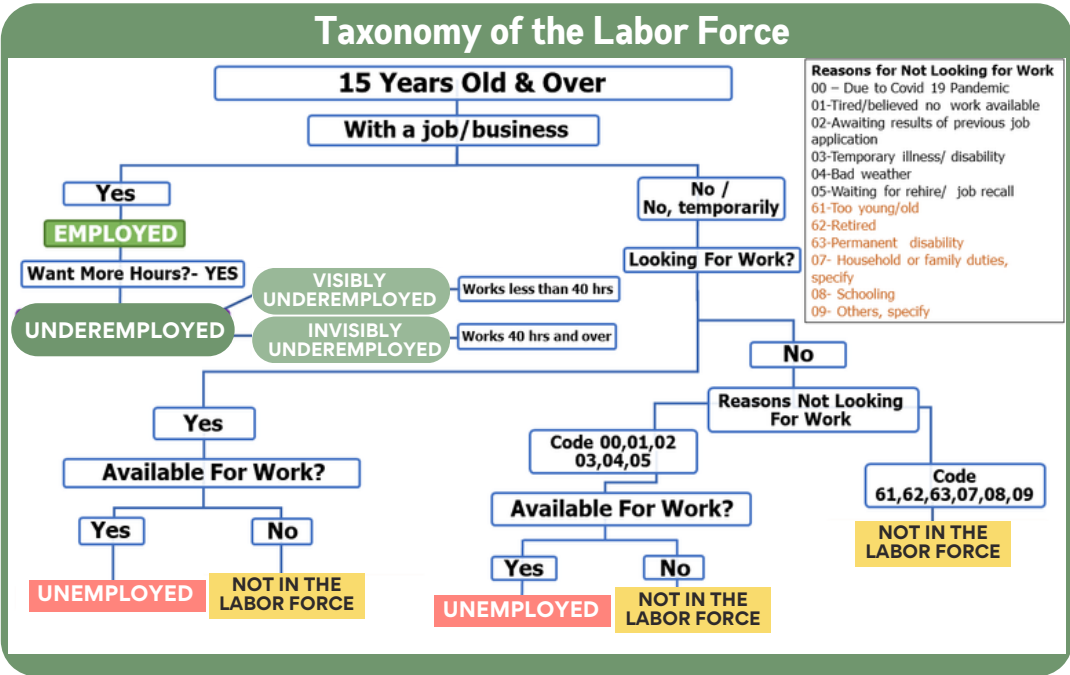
Taxonomy of the Labor Force

15 Years Old & Over

With a job/business

Yes

EMPLOYED

Want More Hours?- YES

UNDEREMPLOYED

VISIBLY UNDEREMPLOYED

Works less than 40 hrs

INVISIBLY UNDEREMPLOYED

Works 40 hrs and over

No / No, temporarily

Looking For Work?

Reasons for Not Looking for Work
00 – Due to Covid 19 Pandemic
01-Tired/believed no work available
02-Awaiting results of previous job application
03-Temporary illness/ disability
04-Bad weather
05-Waiting for rehire/ job recall
61-Too young/old
62-Retired
63-Permanent disability
07- Household or family duties, specify
08- Schooling
09- Others, specify

No

Reasons Not Looking For Work

Code 00,01,02 03,04,05

Available For Work?

Yes

UNEMPLOYED

No

NOT IN THE LABOR FORCE

Code 61,62,63,07,08,09

NOT IN THE LABOR FORCE

Yes

Available For Work?

Yes

UNEMPLOYED

No

NOT IN THE LABOR FORCE